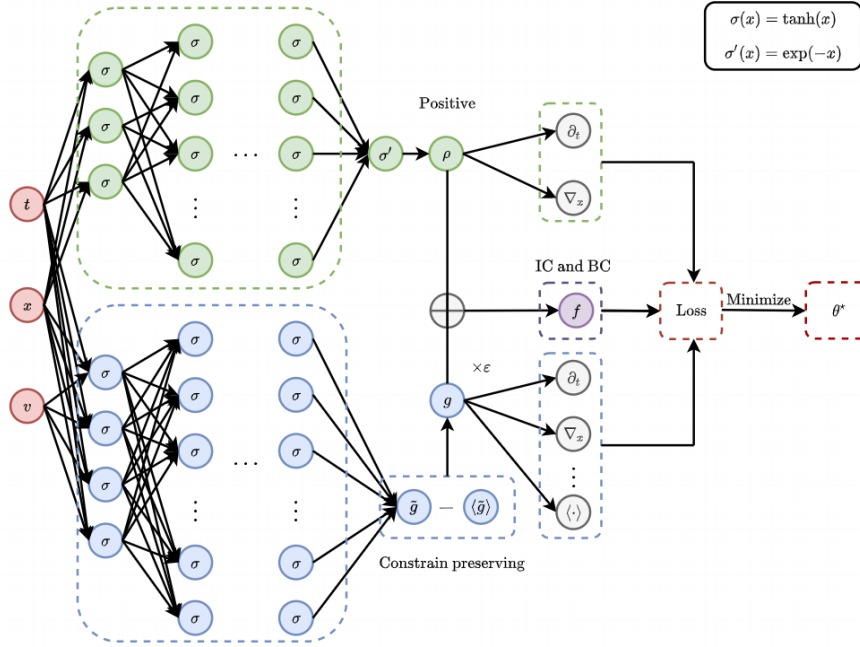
$\sigma(x) = \tanh(x)$

$\sigma'(x) = \exp(-x)$

$t$

$x$

$v$

$\sigma$ $\sigma$ $\sigma$

$\sigma$ $\sigma$ $\sigma$

$\sigma$ $\cdots$ $\sigma$

$\vdots$ $\vdots$

$\sigma$ $\sigma$

Positive

$\sigma'$

$\rho$

$\partial_t$

$\nabla_x$

IC and BC

$f$

Loss

Minimize

$\theta^\star$

$\times\varepsilon$

$g$

$\partial_t$

$\nabla_x$

$\vdots$

$\langle\cdot\rangle$

$\sigma$ $\sigma$ $\sigma$

$\sigma$ $\sigma$ $\sigma$

$\sigma$ $\cdots$ $\sigma$

$\sigma$ $\sigma$ $\sigma$

$\vdots$ $\vdots$

$\sigma$ $\sigma$

$\sigma$ $\sigma$

$\tilde{g}$ $-$ $\langle\tilde{g}\rangle$

Constrain preserving